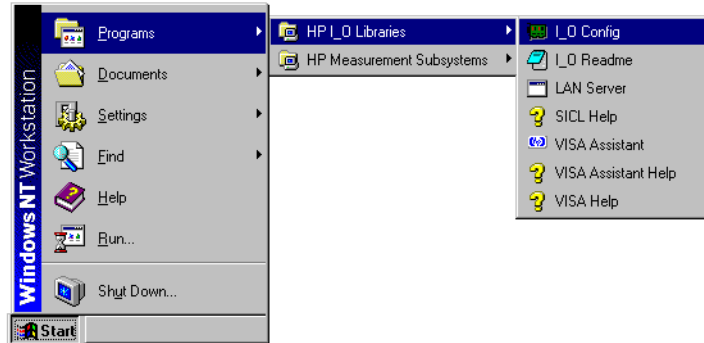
Windows NT Workstation

Programs
Documents
Settings
Find
Help
Run...
Shut Down...

Start

HP I_O Libraries
HP Measurement Subsystems

I_O Config
I_O Readme
LAN Server
SICL Help
VISA Assistant
VISA Assistant Help
VISA Help